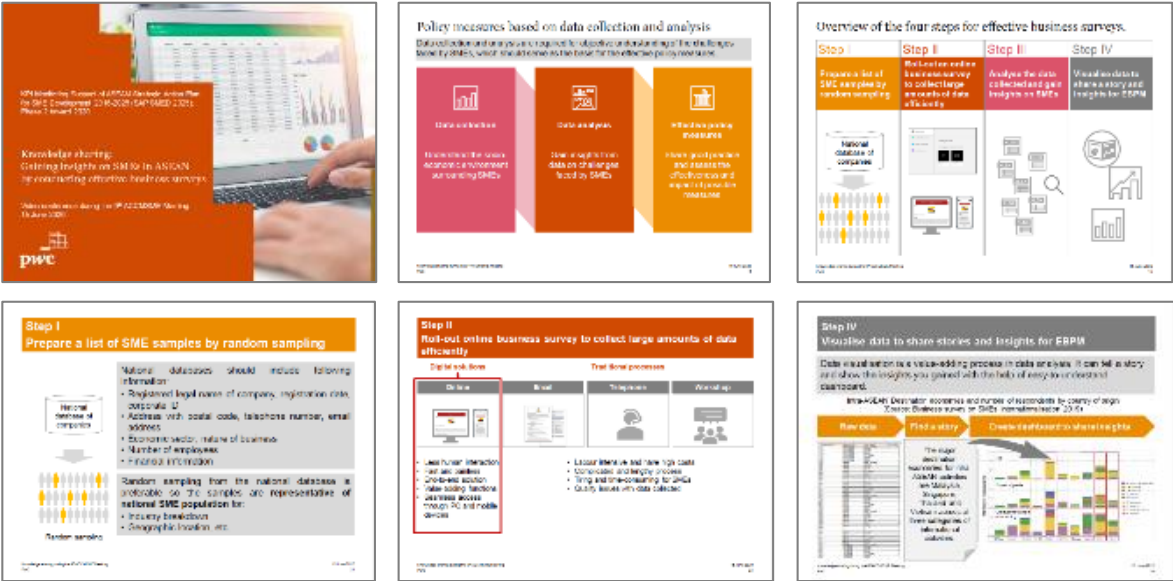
KPI Monitoring Support of ASEAN Strategic Action Plan for SME Development 2016-2025 (SAP SMED 2025) Phase 2 (event 2020)

Knowledge sharing: Gaining insights on SMEs in ASEAN by conducting effective business surveys

Video conference during the 9th ACCSMEM Meeting 10 June 2020

pwc

Policy measures based on data collection and analysis

Data collection and analysis are required for objective understanding of the challenges faced by SMEs, which should serve as the basis for the effective policy measures.

Data collection

Understand the socio-economic environment surrounding SMEs

Data analysis

Gain insights from data on challenges faced by SMEs

Effective policy measures

Share good practice and assess the effectiveness and impact of possible measures

Overview of the four steps for effective business surveys.

Step I

Prepare a list of SME samples by random sampling

Step II

Roll-out online business survey to collect large amounts of data efficiently

Step III

Analyse the data collected and gain insights on SMEs

Step IV

Visualise data to share a story and insights for EBPM

National database of companies

Step I

Prepare a list of SME samples by random sampling

National database of companies

Random sampling

National databases should include following information:
• Registered legal name of company, registration date, corporate ID
• Address with postal code, telephone number, email address
• Economic sector, nature of business
• Number of employees
• Financial information

Random sampling from the national database is preferable so the samples are representative of national SME population for:
• Industry breakdown
• Geographic location, etc.

Step II

Roll-out online business survey to collect large amounts of data efficiently

Digital solution

Traditional processes

Online

Email

Telephone

Workshop

• Less human interaction
• Fast and cashless
• One-to-end solution
• Wide-ranging functions
• Seamless access through PC and mobile devices

• Labour intensive and more high costs
• Complicated and lengthy process
• Tiring and time-consuming for SMEs
• Quality issues with data collected

Step IV

Visualise data to share stories and insights for EBPM

Data visualisation is a value-adding process in data analysis. It can tell a story and show the insights you gained with the help of easy-to-understand dashboard.

Intra-ASEAN: Destination economies and number of respondents by country of origin
(Source: Business survey on SMEs' internationalisation 2019)

Raw data

Find a story

Create dashboard to share insights

The major destination economies for intra-ASEAN activities are Malaysia, Singapore, Thailand and Vietnam across all three categories of international activities.